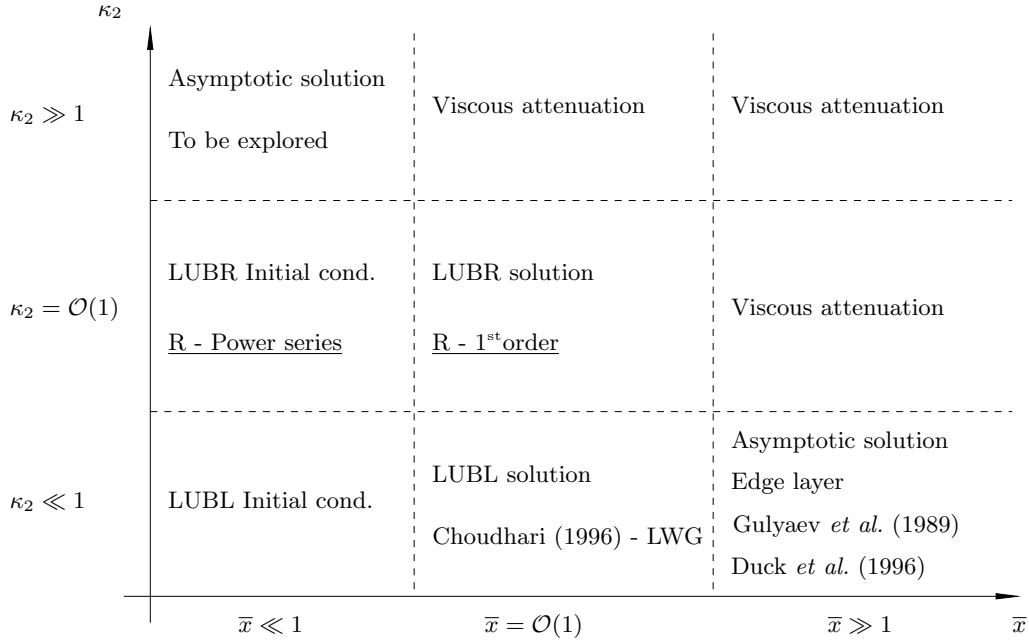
$\kappa_2$

$\kappa_2 \gg 1$

Asymptotic solution

To be explored

Viscous attenuation

Viscous attenuation

$\kappa_2 = \mathcal{O}(1)$

LUBR Initial cond.

R - Power series

LUBR solution

R - 1$^{\text{st}}$order

Viscous attenuation

$\kappa_2 \ll 1$

LUBL Initial cond.

LUBL solution

Choudhari (1996) - LWG

Asymptotic solution

Edge layer

Gulyaev *et al.* (1989)

Duck *et al.* (1996)

$\overline{x} \ll 1$

$\overline{x} = \mathcal{O}(1)$

$\overline{x} \gg 1$

$\overline{x}$